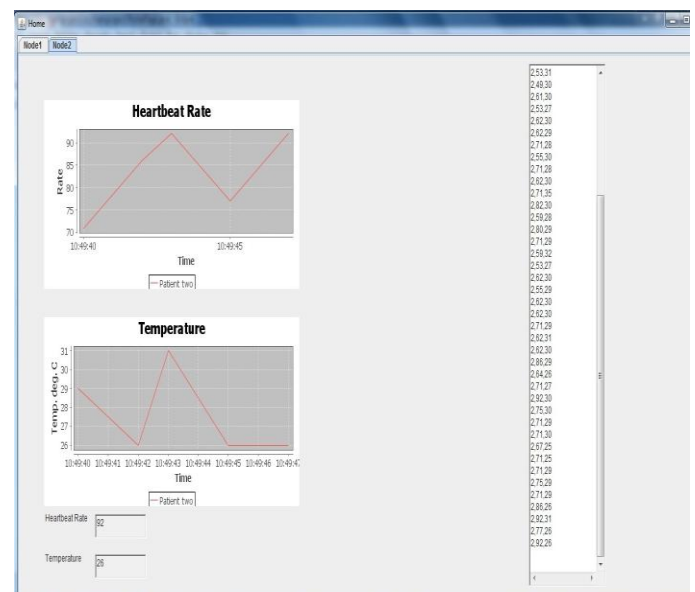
Home

Node1 Node2

Heartbeat Rate

Rate

90

85

80

75

70

10:49:40

10:49:45

Time

Patient two

Temperature

Temp. deg. C

31

30

29

28

27

26

10:49:40 10:49:41 10:49:42 10:49:43 10:49:44 10:49:45 10:49:46 10:49:47

Time

Patient two

Heartbeat Rate 92

Temperature 26

2,53,31
2,49,30
2,81,30
2,53,27
2,62,30
2,62,29
2,71,28
2,55,30
2,71,28
2,82,30
2,71,35
2,82,30
2,59,28
2,80,29
2,71,29
2,59,32
2,53,27
2,82,30
2,55,29
2,62,30
2,62,30
2,71,29
2,62,31
2,62,30
2,86,29
2,84,26
2,71,27
2,92,30
2,75,30
2,71,29
2,71,30
2,67,25
2,71,25
2,71,29
2,75,29
2,71,29
2,86,26
2,92,31
2,77,26
2,92,26